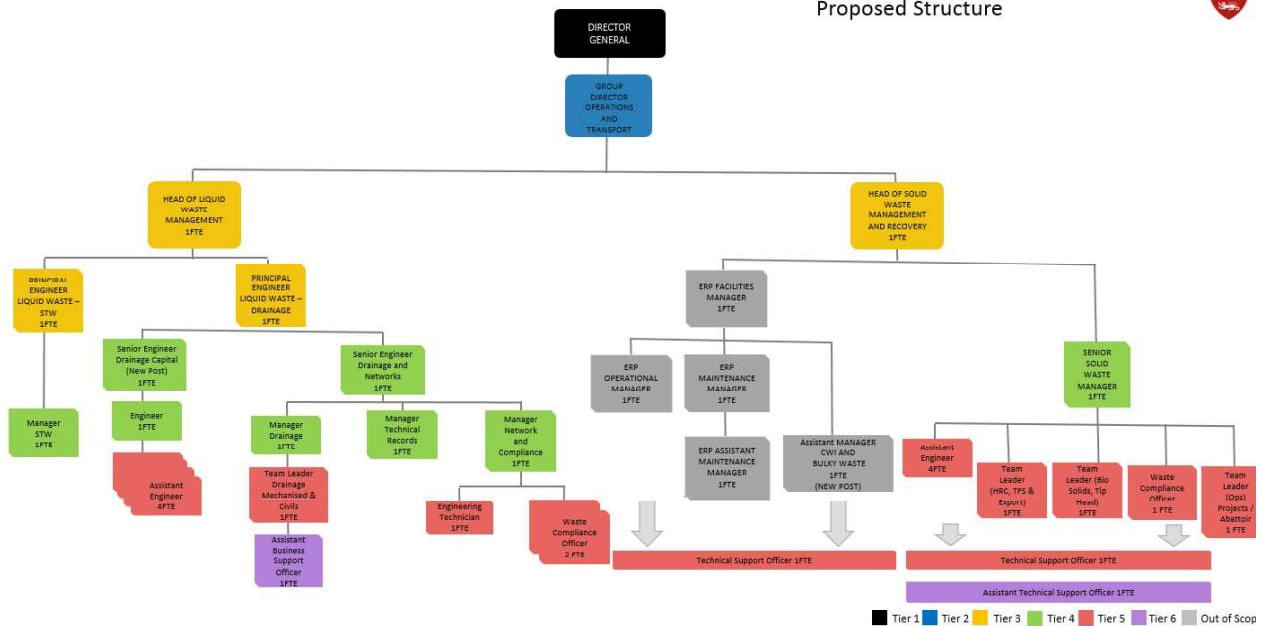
Proposed Structure

DIRECTOR GENERAL

GROUP DIRECTOR OPERATIONS AND TRANSPORT

HEAD OF LIQUID WASTE MANAGEMENT 1FTE

HEAD OF SOLID WASTE MANAGEMENT AND RECOVERY 1FTE

PRINCIPAL ENGINEER LIQUID WASTE – STW 1FTE

PRINCIPAL ENGINEER LIQUID WASTE – DRAINAGE 1FTE

Manager STW 1FTE

Senior Engineer Drainage Capital (New Post) 1FTE

Engineer 1FTE

Assistant Engineer 4FTE

Senior Engineer Drainage and Networks 1FTE

Manager Drainage 1FTE

Team Leader Drainage Mechanised & Civils 1FTE

Assistant Business Support Officer 1FTE

Manager Technical Records 1FTE

Manager Network and Compliance 1FTE

Engineering Technician 1FTE

Waste Compliance Officer 2 FTE

ERP FACILITIES MANAGER 1FTE

ERP OPERATIONAL MANAGER 1FTE

ERP MAINTENANCE MANAGER 1FTE

ERP ASSISTANT MAINTENANCE MANAGER 1FTE

Assistant MANAGER CWI AND BULKY WASTE 1FTE (NEW POST)

SENIOR SOLID WASTE MANAGER 1FTE

Assistant Engineer 4FTE

Team Leader (HRC, TFS & Export) 1FTE

Team Leader (Bio Solids, Tip Head) 1FTE

Waste Compliance Officer 1 FTE

Team Leader (Ops) Projects / Abattoir 1 FTE

Technical Support Officer 1FTE

Technical Support Officer 1FTE

Assistant Technical Support Officer 1FTE

Tier 1 Tier 2 Tier 3 Tier 4 Tier 5 Tier 6 Out of Scop